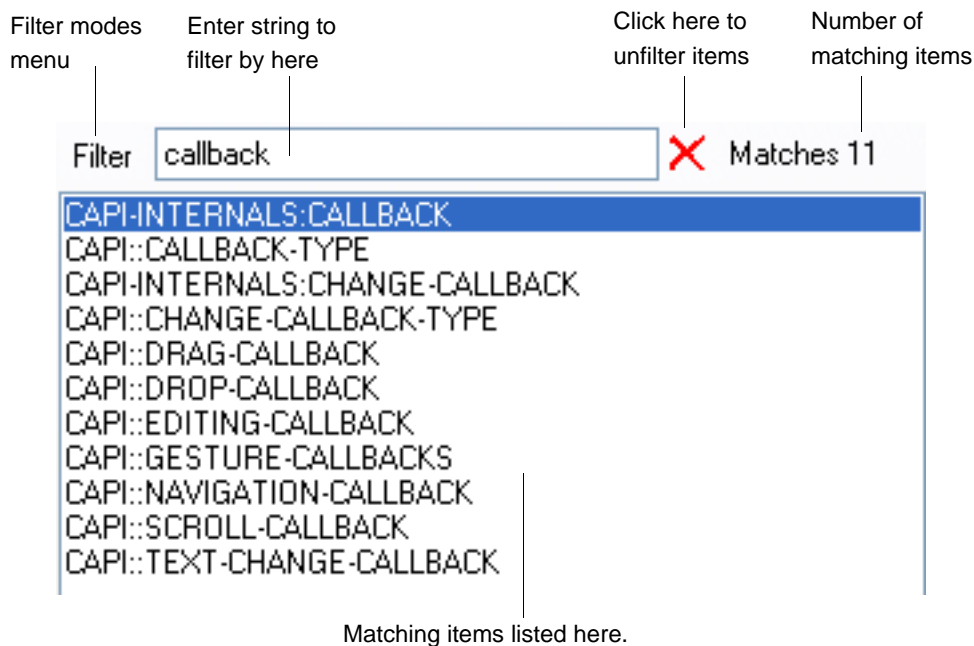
Filter modes menu

Enter string to filter by here

Click here to unfilter items

Number of matching items

Filter callback

Matches 11

CAPI-INTERNALS:CALLBACK
CAPI::CALLBACK-TYPE
CAPI-INTERNALS:CHANGE-CALLBACK
CAPI::CHANGE-CALLBACK-TYPE
CAPI::DRAG-CALLBACK
CAPI::DROP-CALLBACK
CAPI::EDITING-CALLBACK
CAPI::GESTURE-CALLBACKS
CAPI::NAVIGATION-CALLBACK
CAPI::SCROLL-CALLBACK
CAPI::TEXT-CHANGE-CALLBACK

Matching items listed here.